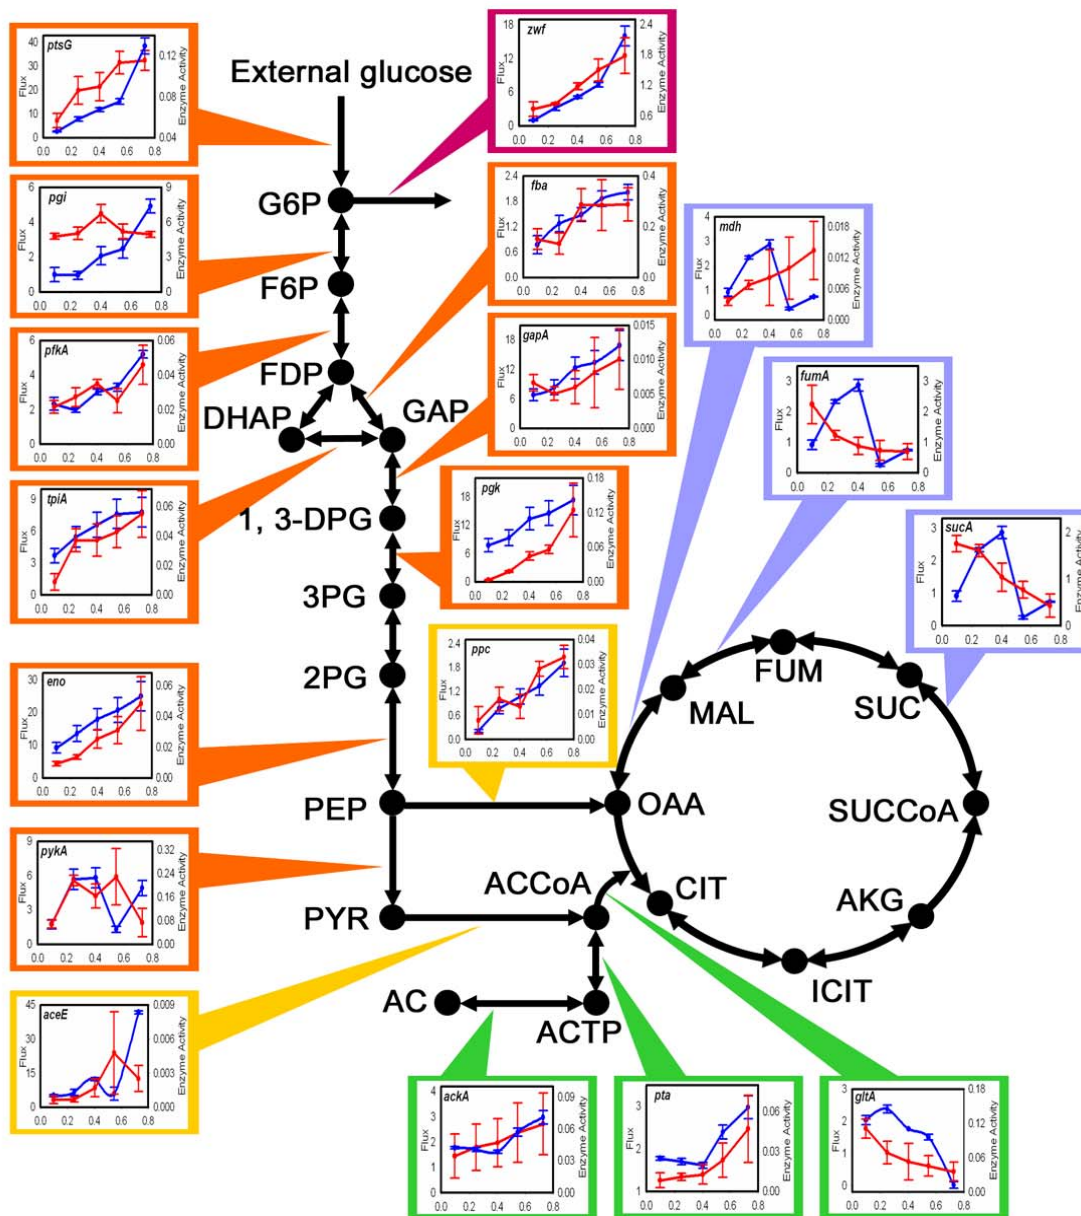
ptsG
40 30 20 10 0
Flux
0.12 0.08 0.04
Enzyme Activity
0.0 0.2 0.4 0.6 0.8

External glucose

zwf
18 12 6 0
Flux
2.4 1.8 1.2 0.6
Enzyme Activity
0.0 0.2 0.4 0.6 0.8

G6P

pgi
6 4 2 0
Flux
9 6 3 0
Enzyme Activity
0.0 0.2 0.4 0.6 0.8

fba
2.4 1.8 1.2 0.6 0.0
Flux
0.4 0.2 0.0
Enzyme Activity
0.0 0.2 0.4 0.6 0.8

F6P

mdh
4 3 2 1 0
Flux
0.018 0.012 0.006 0.000
Enzyme Activity
0.0 0.2 0.4 0.6 0.8

pfkA
6 4 2 0
Flux
0.06 0.04 0.02 0.00
Enzyme Activity
0.0 0.2 0.4 0.6 0.8

FDP

gapA
18 12 6 0
Flux
0.015 0.010 0.005 0.000
Enzyme Activity
0.0 0.2 0.4 0.6 0.8

DHAP
GAP

fumA
3 2 1 0
Flux
3 2 1 0
Enzyme Activity
0.0 0.2 0.4 0.6 0.8

tpiA
9 6 3 0
Flux
0.06 0.04 0.02 0.00
Enzyme Activity
0.0 0.2 0.4 0.6 0.8

1, 3-DPG

pgk
18 12 6 0
Flux
0.18 0.12 0.06 0.00
Enzyme Activity
0.0 0.2 0.4 0.6 0.8

sucA
3 2 1 0
Flux
2 1 0
Enzyme Activity
0.0 0.2 0.4 0.6 0.8

3PG

ppc
2.4 1.8 1.2 0.6 0.0
Flux
0.04 0.03 0.02 0.01 0.00
Enzyme Activity
0.0 0.2 0.4 0.6 0.8

2PG

FUM
MAL
SUC

eno
30 20 10 0
Flux
0.06 0.04 0.02 0.00
Enzyme Activity
0.0 0.2 0.4 0.6 0.8

PEP
OAA
SUCCoA

pykA
9 6 3 0
Flux
0.32 0.24 0.16 0.08 0.00
Enzyme Activity
0.0 0.2 0.4 0.6 0.8

ACCoA
CIT
AKG
PYR
ICIT

aceE
45 30 15 0
Flux
0.009 0.006 0.003 0.000
Enzyme Activity
0.0 0.2 0.4 0.6 0.8

AC
ACTP

ackA
4 3 2 1 0
Flux
0.09 0.06 0.03 0.00
Enzyme Activity
0.0 0.2 0.4 0.6 0.8

pta
3 2 1
Flux
0.06 0.03 0.00
Enzyme Activity
0.0 0.2 0.4 0.6 0.8

gltA
3 2 1 0
Flux
0.18 0.12 0.06 0.00
Enzyme Activity
0.0 0.2 0.4 0.6 0.8